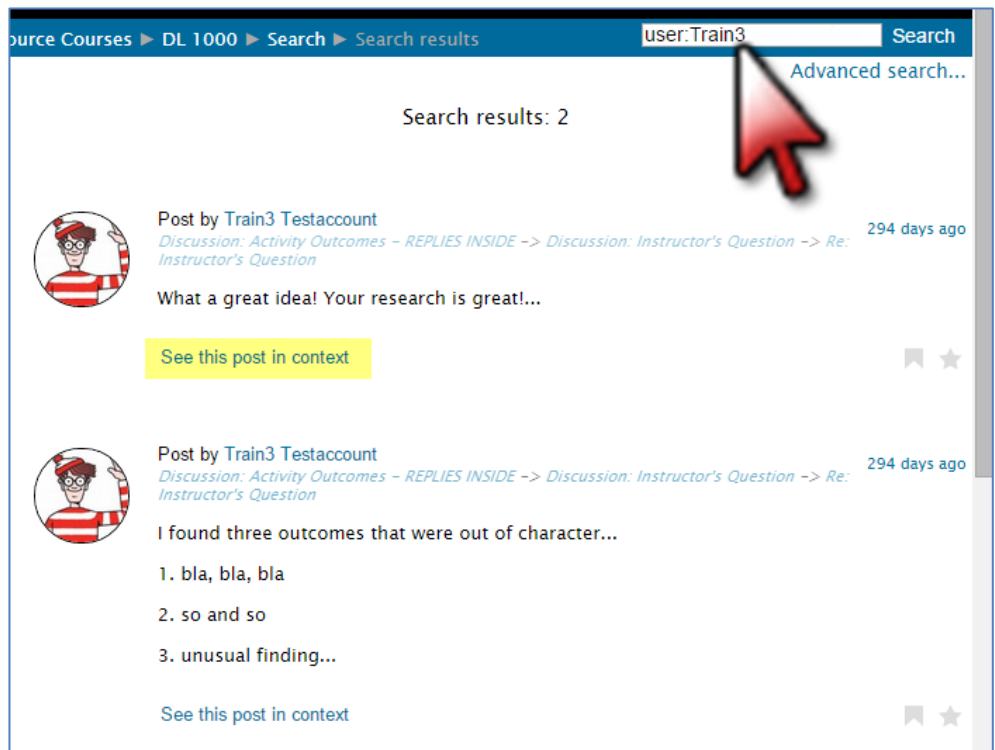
ource Courses ▶ DL 1000 ▶ Search ▶ Search results

user:Train3 Search

Advanced search...

Search results: 2

Post by Train3 Testaccount

Discussion: Activity Outcomes - REPLIES INSIDE -> Discussion: Instructor's Question -> Re: Instructor's Question

294 days ago

What a great idea! Your research is great!...

See this post in context

Post by Train3 Testaccount

Discussion: Activity Outcomes - REPLIES INSIDE -> Discussion: Instructor's Question -> Re: Instructor's Question

294 days ago

I found three outcomes that were out of character...

1. bla, bla, bla

2. so and so

3. unusual finding...

See this post in context